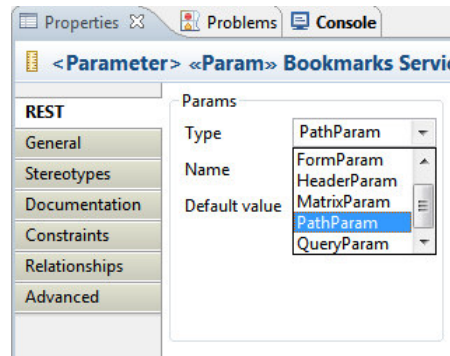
Properties ☒ Problems Console

<Parameter> «Param» Bookmarks Servic

REST
General
Stereotypes
Documentation
Constraints
Relationships
Advanced

Params
Type PathParam
Name
Default value

FormParam
HeaderParam
MatrixParam
PathParam
QueryParam